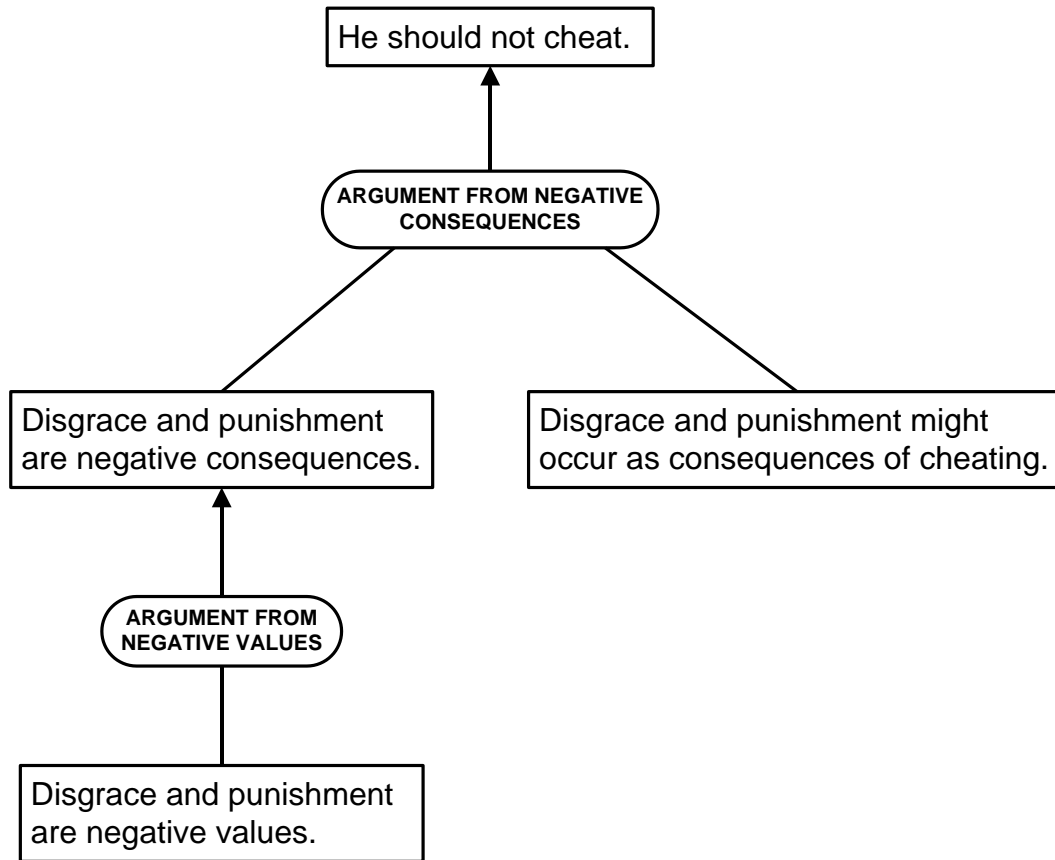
He should not cheat.

ARGUMENT FROM NEGATIVE CONSEQUENCES

Disgrace and punishment are negative consequences.

Disgrace and punishment might occur as consequences of cheating.

ARGUMENT FROM NEGATIVE VALUES

Disgrace and punishment are negative values.